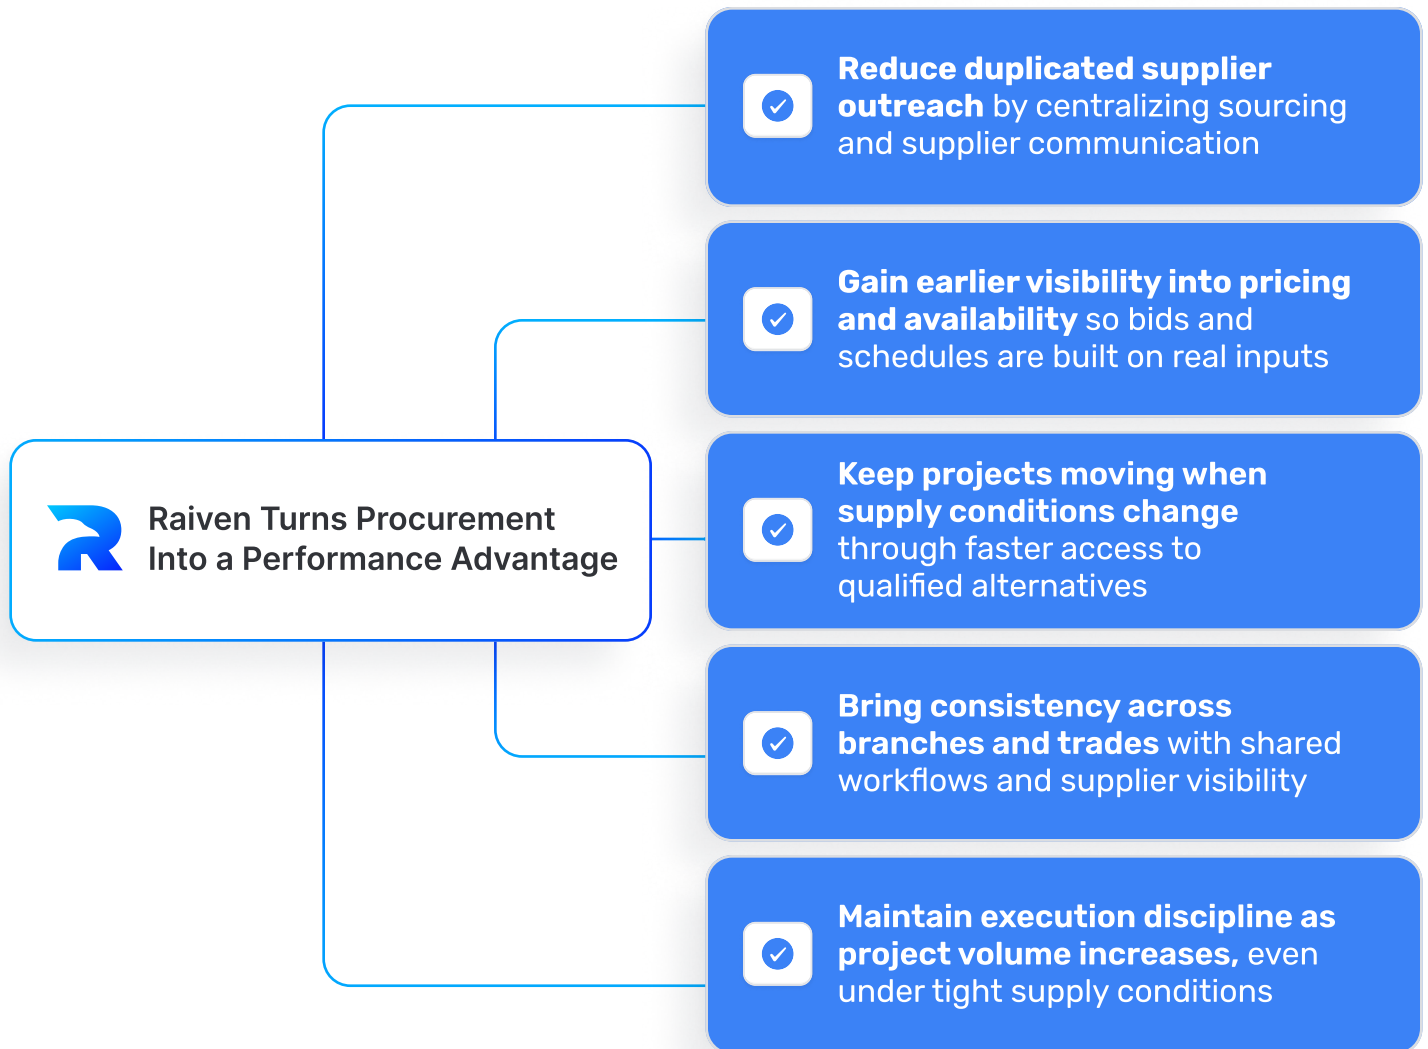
Raiven Turns Procurement Into a Performance Advantage

**Reduce duplicated supplier outreach** by centralizing sourcing and supplier communication

**Gain earlier visibility into pricing and availability** so bids and schedules are built on real inputs

**Keep projects moving when supply conditions change** through faster access to qualified alternatives

**Bring consistency across branches and trades** with shared workflows and supplier visibility

**Maintain execution discipline as project volume increases,** even under tight supply conditions